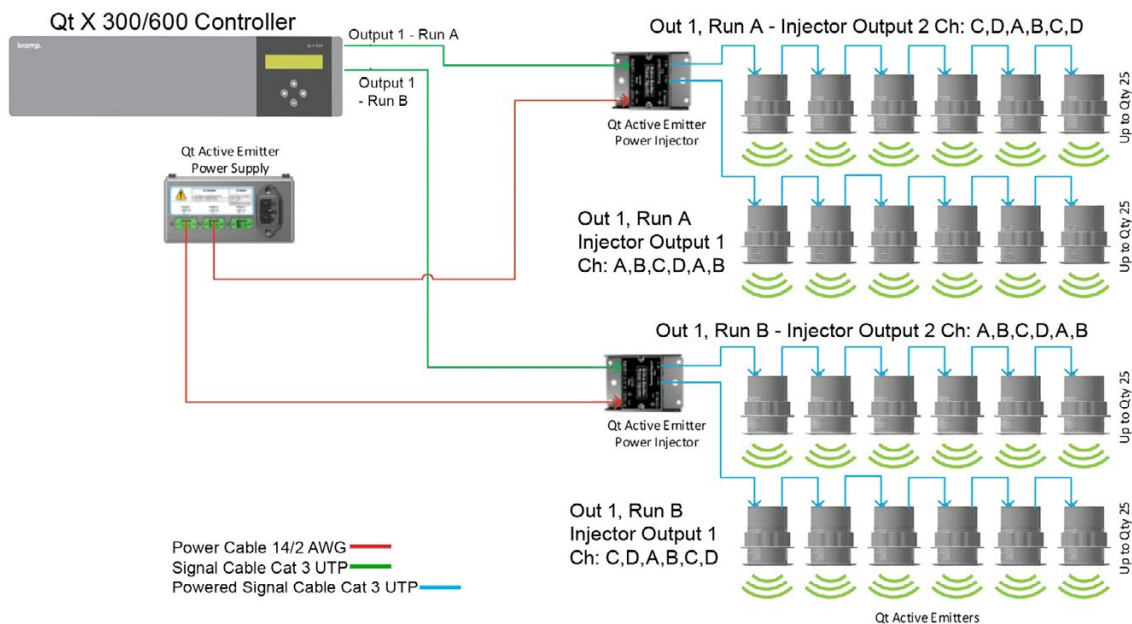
Qt X 300/600 Controller

biamp.

Qt X 300

Output 1 - Run A

Output 1 - Run B

Qt Active Emitter Power Supply

Out 1, Run A - Injector Output 2 Ch: C,D,A,B,C,D

Qt Active Emitter Power Injector

Up to Qty 25

Out 1, Run A Injector Output 1 Ch: A,B,C,D,A,B

Up to Qty 25

Out 1, Run B - Injector Output 2 Ch: A,B,C,D,A,B

Qt Active Emitter Power Injector

Up to Qty 25

Out 1, Run B Injector Output 1 Ch: C,D,A,B,C,D

Up to Qty 25

Power Cable 14/2 AWG
Signal Cable Cat 3 UTP
Powered Signal Cable Cat 3 UTP

Qt Active Emitters